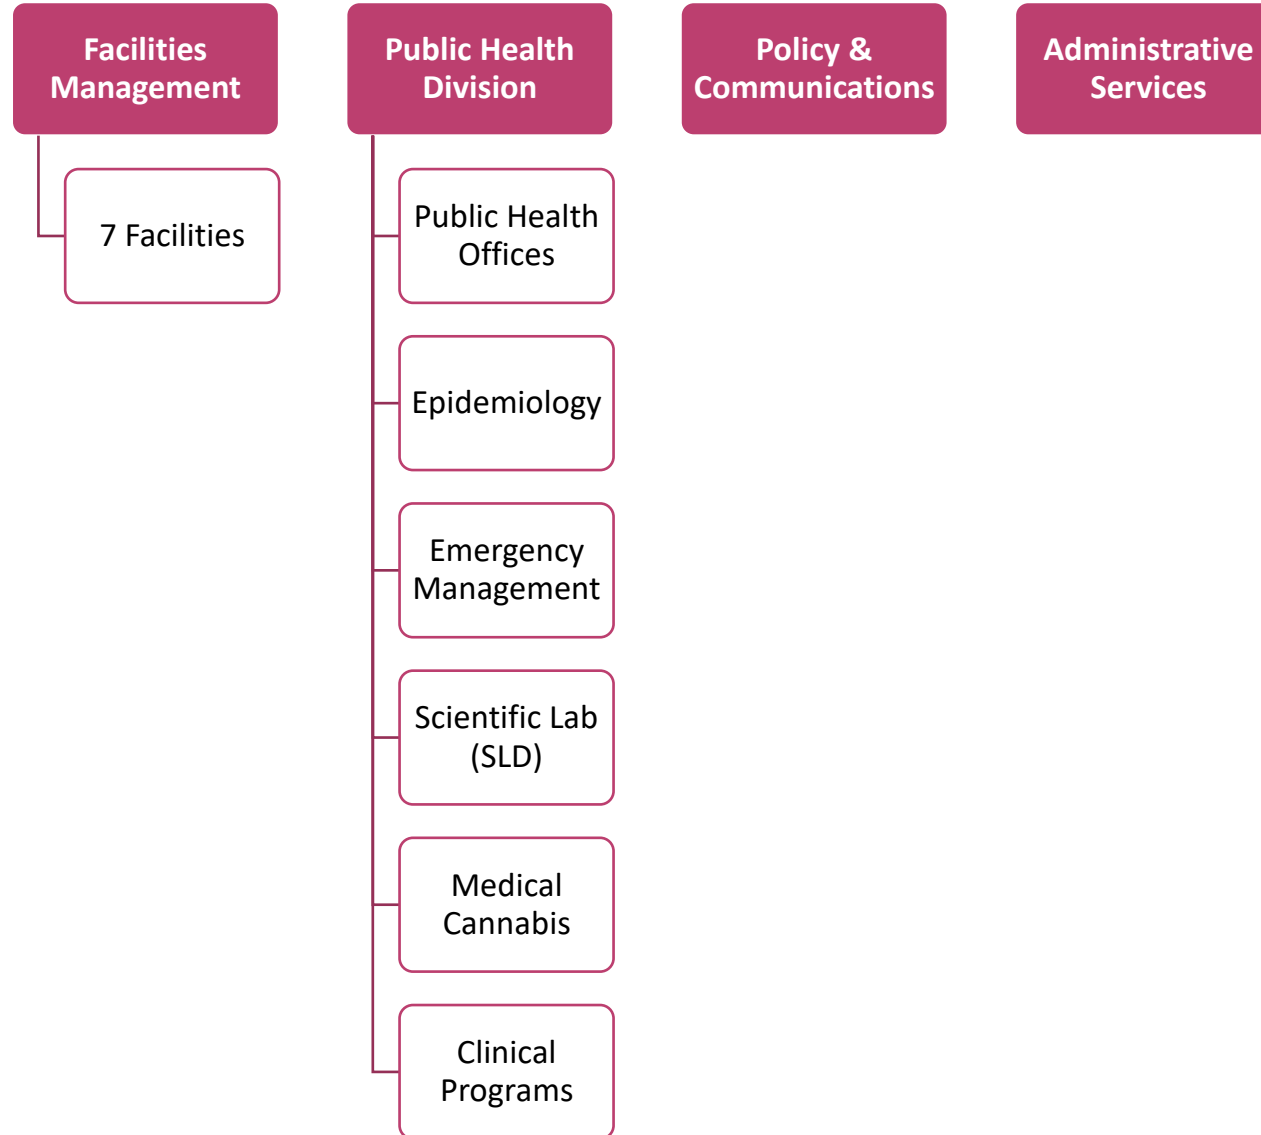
Facilities Management

7 Facilities

Public Health Division

Public Health Offices

Epidemiology

Emergency Management

Scientific Lab (SLD)

Medical Cannabis

Clinical Programs

Policy & Communications

Administrative Services